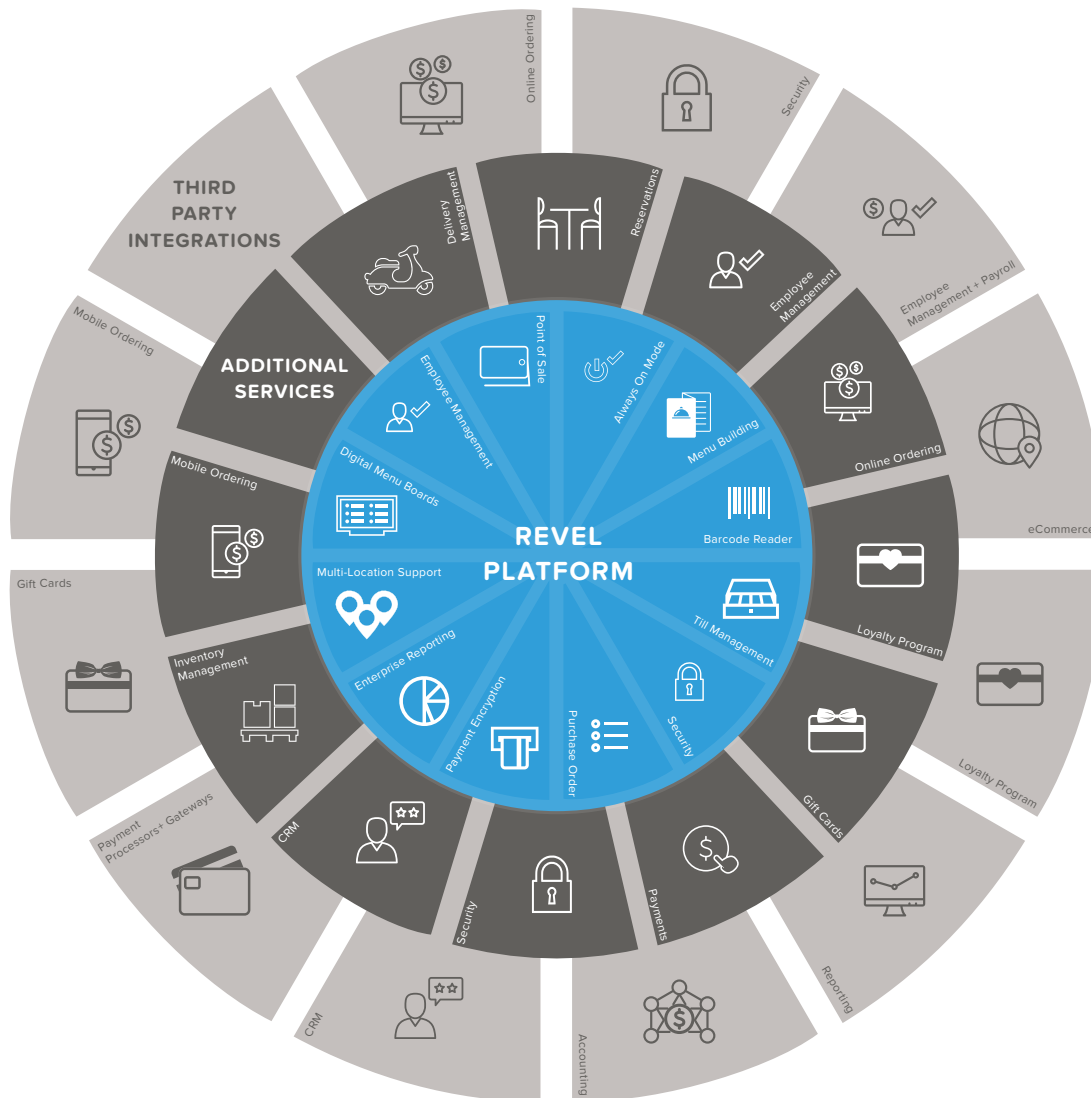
REVEL PLATFORM

Point of Sale
Always On Mode
Menu Building
Barcode Reader
Till Management
Security
Purchase Order
Payment Encryption
Enterprise Reporting
Multi-Location Support
Digital Menu Boards
Employee Management

ADDITIONAL SERVICES

Reservations
Employee Management
Online Ordering
Loyalty Program
Gift Cards
Payments
Security
CRM
Inventory Management
Mobile Ordering
Delivery Management

THIRD PARTY INTEGRATIONS

Online Ordering
Security
Employee Management + Payroll
eCommerce
Loyalty Program
Reporting
Accounting
CRM
Payment Processors+ Gateways
Gift Cards
Mobile Ordering